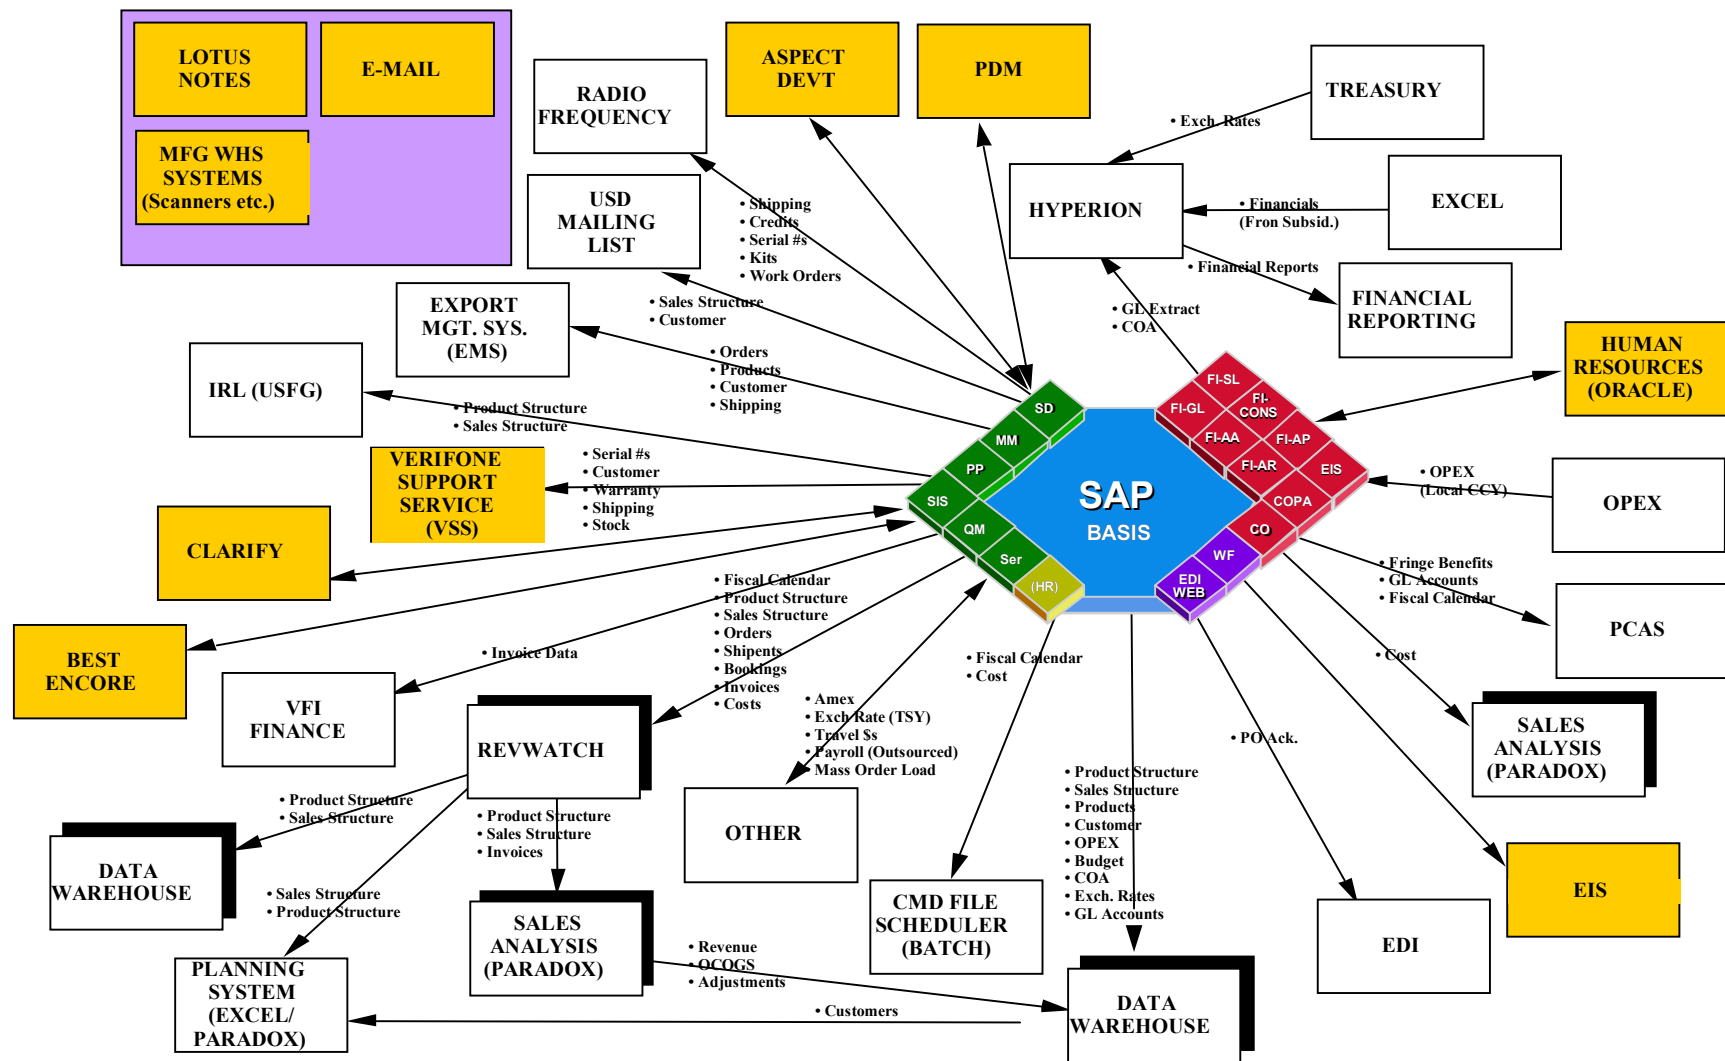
LOTUS NOTES

E-MAIL

MFG WHS SYSTEMS (Scanners etc.)

RADIO FREQUENCY

ASPECT DEVT

PDM

TREASURY

• Exch. Rates

HYPERION

EXCEL

• Financials (Fron Subsid.)

• Financial Reports

FINANCIAL REPORTING

USD MAILING LIST

• Shipping
• Credits
• Serial #s
• Kits
• Work Orders

• Sales Structure
• Customer

EXPORT MGT. SYS. (EMS)

• Orders
• Products
• Customer
• Shipping

• GL Extract
• COA

HUMAN RESOURCES (ORACLE)

IRL (USFG)

• Product Structure
• Sales Structure

VERIFONE SUPPORT SERVICE (VSS)

• Serial #s
• Customer
• Warranty
• Shipping
• Stock

CLARIFY

SD
MM
PP
SIS
QM
Ser
(HR)

SAP
BASIS

FI-SL
FI-GL
FI-CONS
FI-AA
FI-AP
FI-AR
EIS
COPA
CO
WF
EDI WEB

• OPEX (Local CCY)

OPEX

BEST ENCORE

• Fringe Benefits
• GL Accounts
• Fiscal Calendar

PCAS

• Invoice Data

VFI FINANCE

• Fiscal Calendar
• Product Structure
• Sales Structure
• Orders
• Shipents
• Bookings
• Invoices
• Costs

• Fiscal Calendar
• Cost

• Cost

SALES ANALYSIS (PARADOX)

REVWATCH

• Amex
• Exch Rate (TSY)
• Travel $s
• Payroll (Outsourced)
• Mass Order Load

• PO Ack.

• Product Structure
• Sales Structure

OTHER

• Product Structure
• Sales Structure
• Invoices

• Product Structure
• Sales Structure
• Products
• Customer
• OPEX
• Budget
• COA
• Exch. Rates
• GL Accounts

EIS

DATA WAREHOUSE

• Sales Structure
• Product Structure

SALES ANALYSIS (PARADOX)

CMD FILE SCHEDULER (BATCH)

EDI

• Revenue
• OCOGS
• Adjustments

PLANNING SYSTEM (EXCEL/ PARADOX)

• Customers

DATA WAREHOUSE